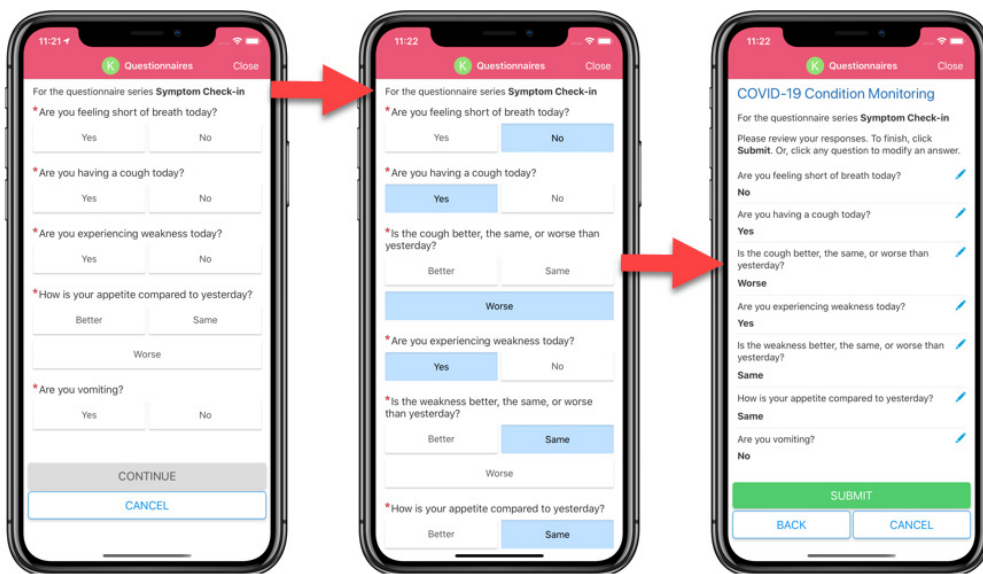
11:21
K Questionnaires Close
For the questionnaire series **Symptom Check-in**
*Are you feeling short of breath today?
Yes
No
*Are you having a cough today?
Yes
No
*Are you experiencing weakness today?
Yes
No
*How is your appetite compared to yesterday?
Better
Same
Worse
*Are you vomiting?
Yes
No
CONTINUE
CANCEL

11:22
K Questionnaires Close
For the questionnaire series **Symptom Check-in**
*Are you feeling short of breath today?
Yes
No
*Are you having a cough today?
Yes
No
*Is the cough better, the same, or worse than yesterday?
Better
Same
Worse
*Are you experiencing weakness today?
Yes
No
*Is the weakness better, the same, or worse than yesterday?
Better
Same
Worse
*How is your appetite compared to yesterday?
Better
Same

11:22
K Questionnaires Close
COVID-19 Condition Monitoring
For the questionnaire series **Symptom Check-in**
Please review your responses. To finish, click **Submit**. Or, click any question to modify an answer.
Are you feeling short of breath today?
**No**
Are you having a cough today?
**Yes**
Is the cough better, the same, or worse than yesterday?
**Worse**
Are you experiencing weakness today?
**Yes**
Is the weakness better, the same, or worse than yesterday?
**Same**
How is your appetite compared to yesterday?
**Same**
Are you vomiting?
**No**
SUBMIT
BACK
CANCEL